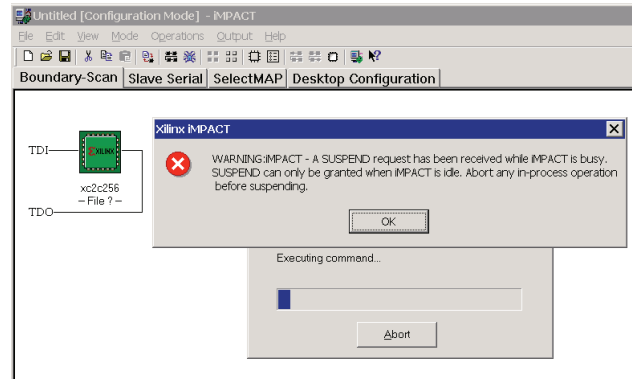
Untitled [Configuration Mode] - iMPACT

File Edit View Mode Operations Output Help

Boundary-Scan | Slave Serial | SelectMAP | Desktop Configuration

TDI

XILINX

xc2c256
– File ? –

TDO

Xilinx iMPACT

WARNING:iMPACT - A SUSPEND request has been received while iMPACT is busy. SUSPEND can only be granted when iMPACT is idle. Abort any in-process operation before suspending.

OK

Executing command...

Abort